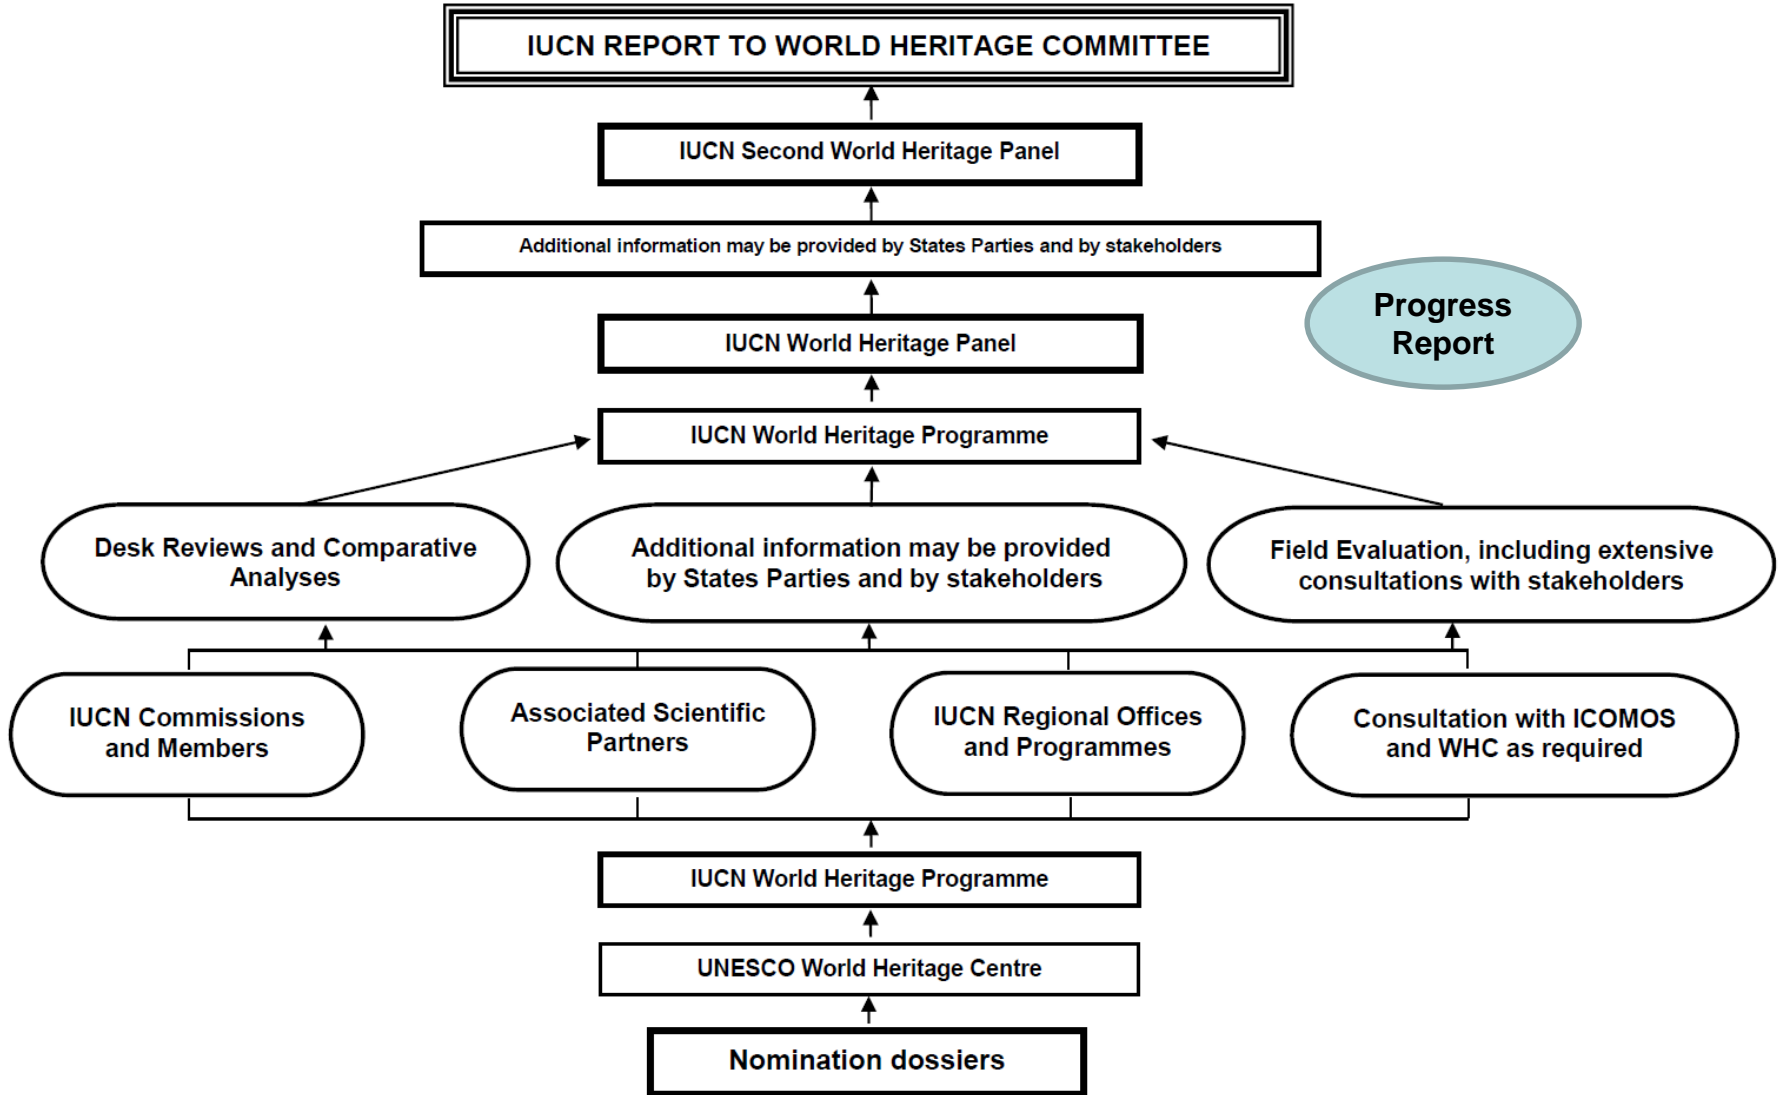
IUCN REPORT TO WORLD HERITAGE COMMITTEE

IUCN Second World Heritage Panel

Additional information may be provided by States Parties and by stakeholders

Progress Report

IUCN World Heritage Panel

IUCN World Heritage Programme

Desk Reviews and Comparative Analyses

Additional information may be provided by States Parties and by stakeholders

Field Evaluation, including extensive consultations with stakeholders

IUCN Commissions and Members

Associated Scientific Partners

IUCN Regional Offices and Programmes

Consultation with ICOMOS and WHC as required

IUCN World Heritage Programme

UNESCO World Heritage Centre

Nomination dossiers